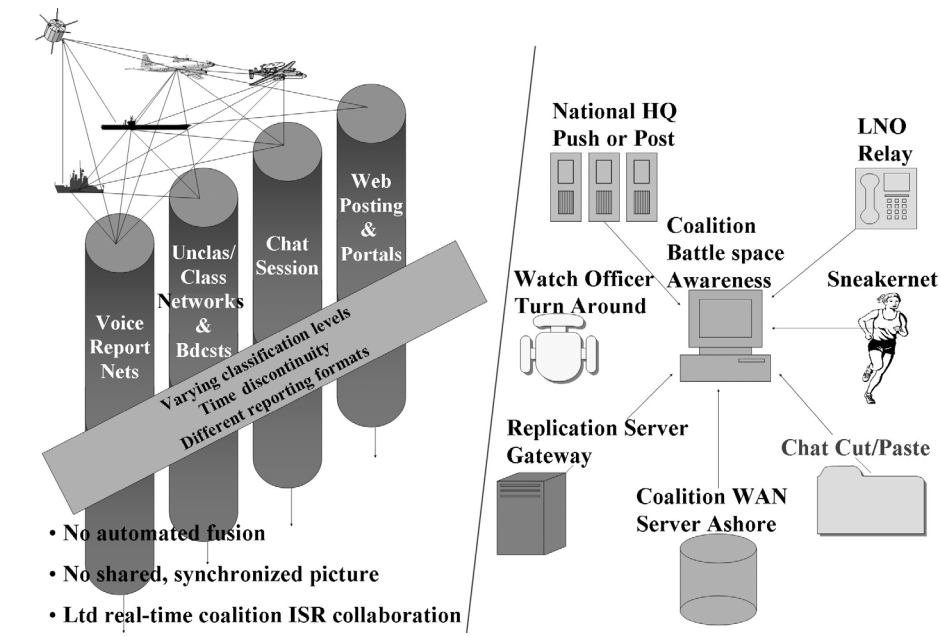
Voice Report Nets

Unclas/ Class Networks & Bdcsts

Chat Session

Web Posting & Portals

Varying classification levels
Time discontinuity
Different reporting formats

• No automated fusion
• No shared, synchronized picture
• Ltd real-time coalition ISR collaboration

National HQ Push or Post

LNO Relay

Coalition Battle space Awareness

Watch Officer Turn Around

Sneakernet

Replication Server Gateway

Chat Cut/Paste

Coalition WAN Server Ashore